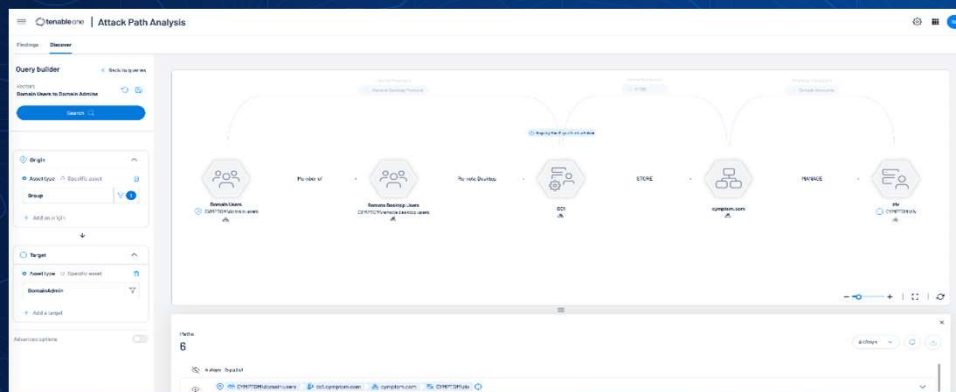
tenableone | Attack Path Analysis

Findings Discover

Query builder
Back to queries
Vectors
Domain Users to Domain Admins
Search

Origin
Asset type Specific asset
Group
+ Add an origin

Target
Asset type Specific asset
DomainAdmin
+ Add a target

Advanced options

Domain Users
CYMPTOM\domain users
Member of
Remote Desktop Users
CYMPTOM\remote desktop users
Remote Desktop
DC1
STORE
cymptom.com
MANAGE
jdv
CYMPTOM\jdv

Paths
6

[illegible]
CYMPTOM\domain users dc1.cymptom.com cymptom.com CYMPTOM\jdv